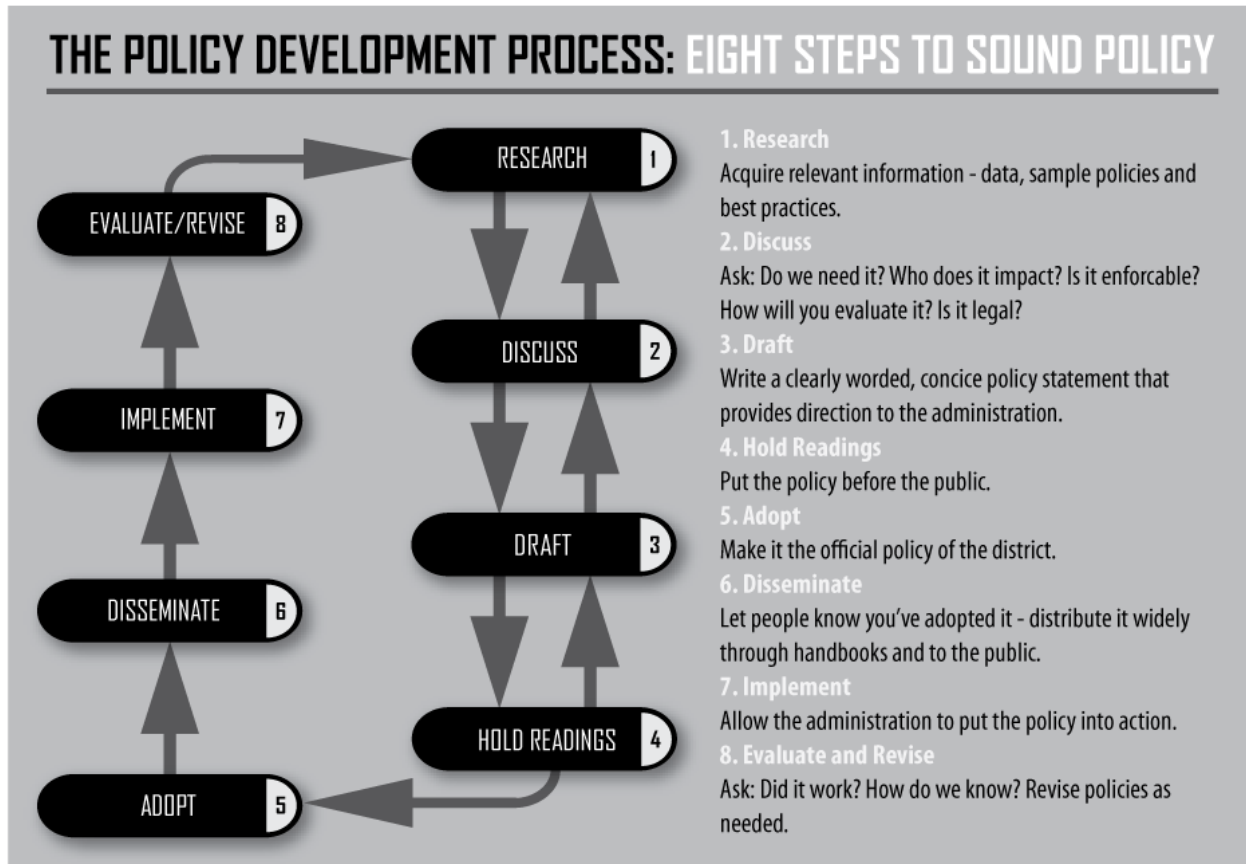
THE POLICY DEVELOPMENT PROCESS: EIGHT STEPS TO SOUND POLICY

EVALUATE/REVISE 8

RESEARCH 1

DISCUSS 2

IMPLEMENT 7

DRAFT 3

DISSEMINATE 6

HOLD READINGS 4

ADOPT 5

1. Research
Acquire relevant information - data, sample policies and best practices.

2. Discuss
Ask: Do we need it? Who does it impact? Is it enforcable? How will you evaluate it? Is it legal?

3. Draft
Write a clearly worded, concice policy statement that provides direction to the administration.

4. Hold Readings
Put the policy before the public.

5. Adopt
Make it the official policy of the district.

6. Disseminate
Let people know you've adopted it - distribute it widely through handbooks and to the public.

7. Implement
Allow the administration to put the policy into action.

8. Evaluate and Revise
Ask: Did it work? How do we know? Revise policies as needed.